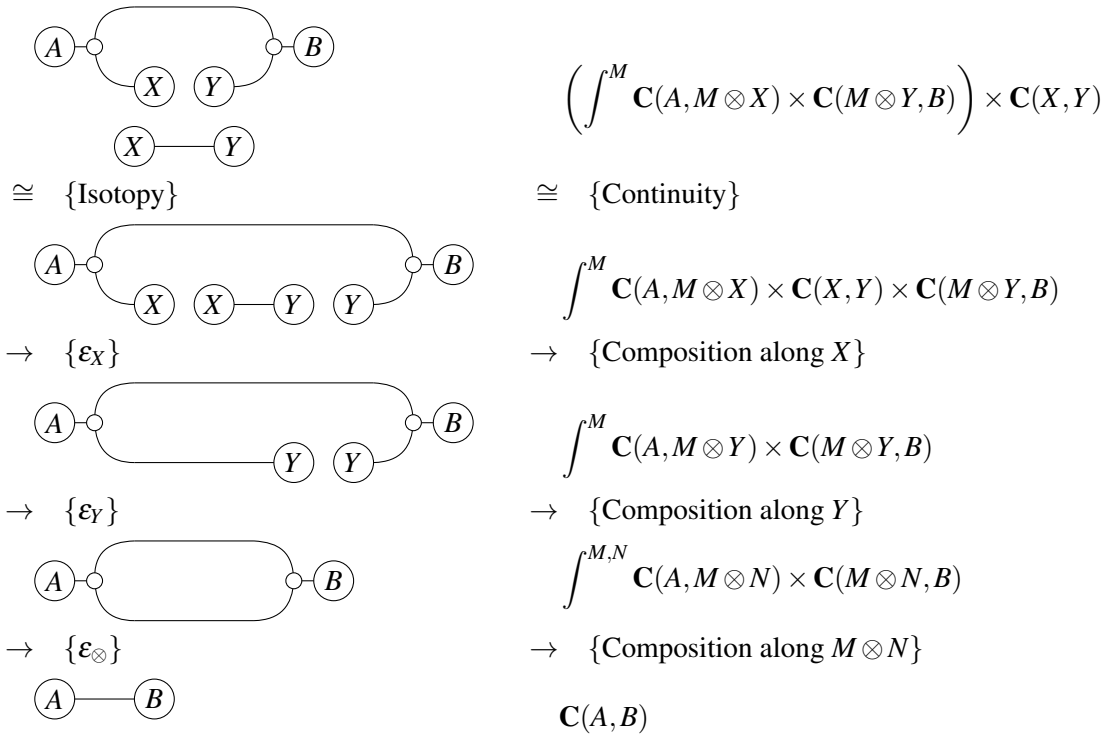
$A$ $X$ $Y$ $B$

$X$ $Y$

$\left( \int^{M} \mathbf{C}(A, M \otimes X) \times \mathbf{C}(M \otimes Y, B) \right) \times \mathbf{C}(X,Y)$

$\cong$ {Isotopy}

$\cong$ {Continuity}

$A$ $X$ $X$ $Y$ $Y$ $B$

$\int^{M} \mathbf{C}(A, M \otimes X) \times \mathbf{C}(X,Y) \times \mathbf{C}(M \otimes Y, B)$

$\rightarrow$ $\{\varepsilon_X\}$

$\rightarrow$ {Composition along $X$}

$A$ $Y$ $Y$ $B$

$\int^{M} \mathbf{C}(A, M \otimes Y) \times \mathbf{C}(M \otimes Y, B)$

$\rightarrow$ $\{\varepsilon_Y\}$

$\rightarrow$ {Composition along $Y$}

$A$ $B$

$\int^{M,N} \mathbf{C}(A, M \otimes N) \times \mathbf{C}(M \otimes N, B)$

$\rightarrow$ $\{\varepsilon_\otimes\}$

$\rightarrow$ {Composition along $M \otimes N$}

$A$ $B$

$\mathbf{C}(A,B)$